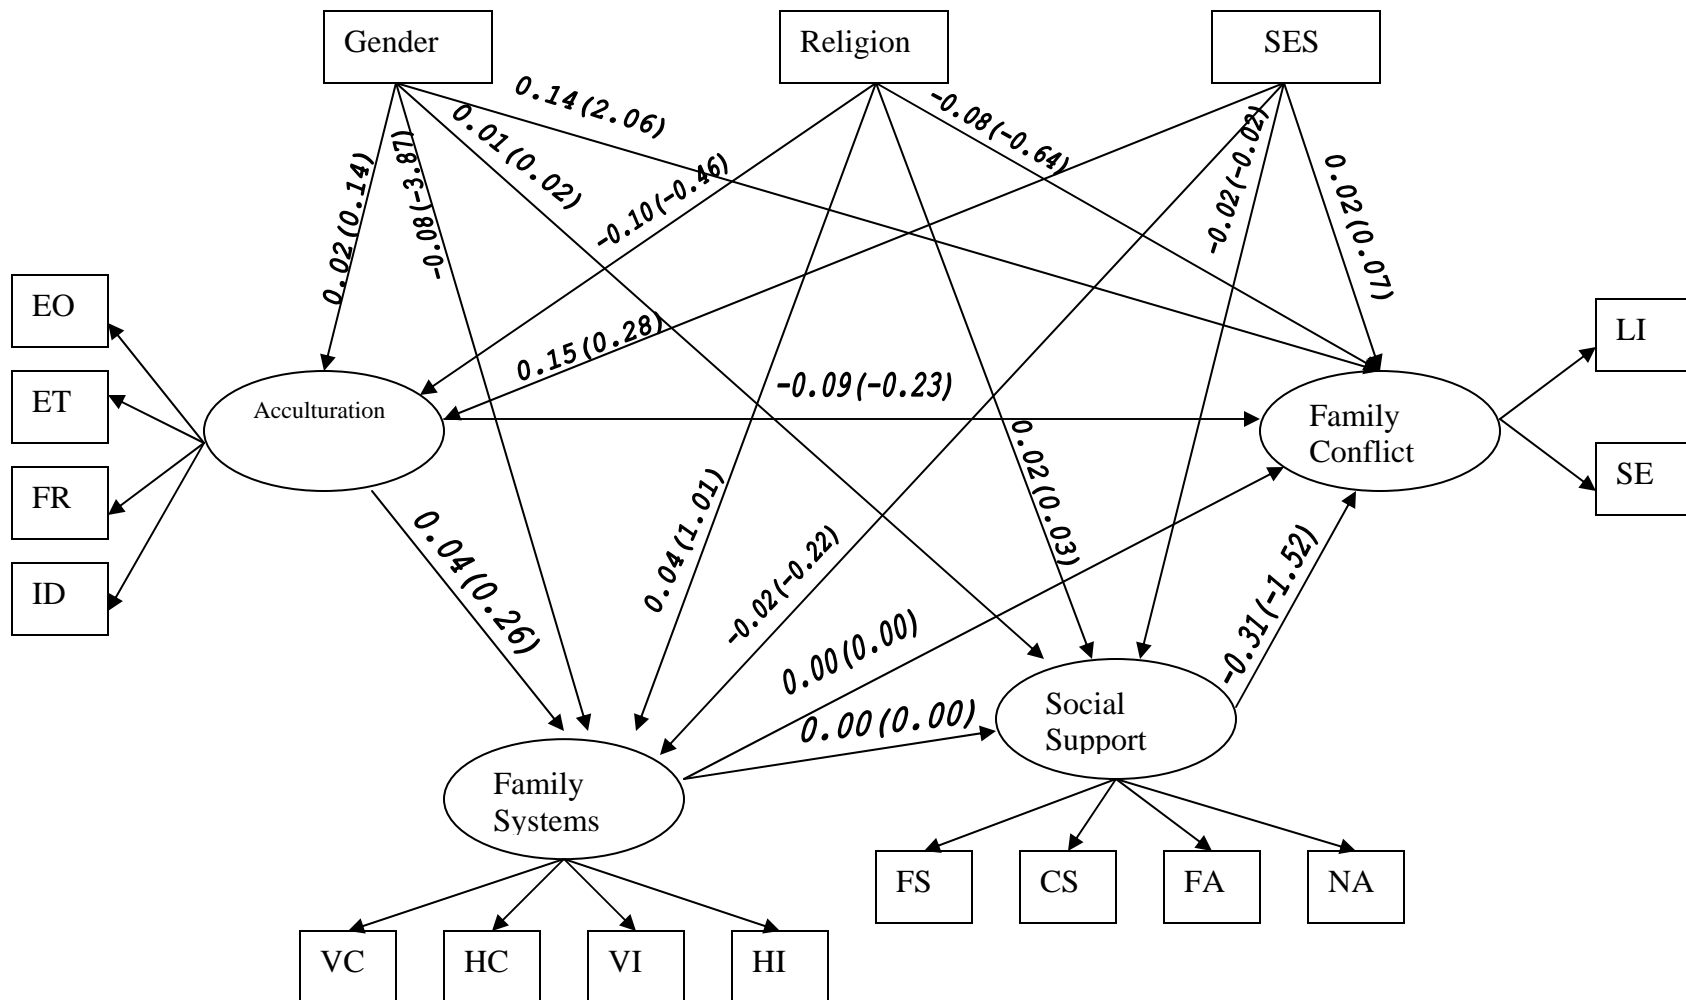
Gender

Religion

SES

0.14(2.06)

-0.08(-0.64)

0.02(0.14)

-0.08(-3.87)

0.01(0.02)

-0.10(-0.46)

-0.02(-0.02)

0.02(0.07)

EO

ET

FR

ID

Acculturation

0.15(0.28)

-0.09(-0.23)

LI

Family Conflict

SE

0.04(0.26)

0.04(1.01)

-0.02(-0.22)

0.02(0.03)

-0.31(-1.52)

0.00(0.00)

0.00(0.00)

Social Support

Family Systems

FS

CS

FA

NA

VC

HC

VI

HI